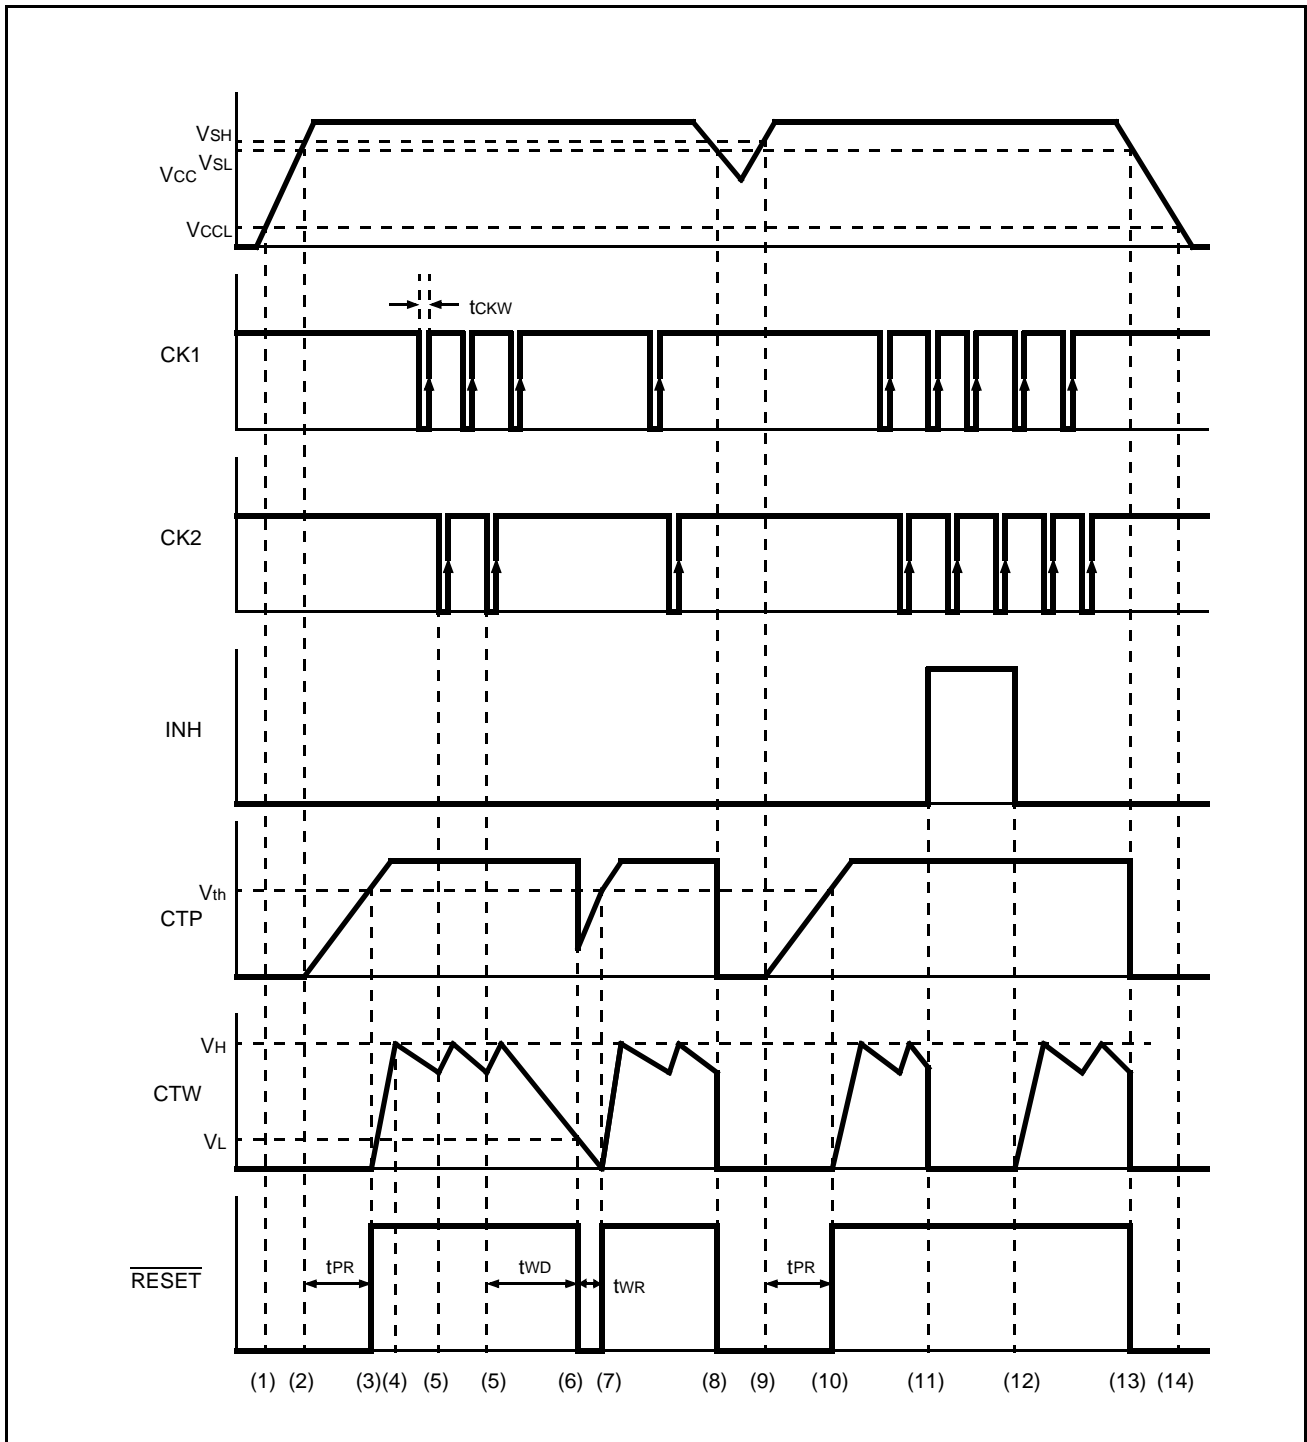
$V_{SH}$
$V_{CC}$ $V_{SL}$
$V_{CCL}$
$t_{CKW}$
CK1
CK2
INH
$V_{th}$
CTP
$V_H$
CTW
$V_L$
$\overline{RESET}$
$t_{PR}$
$t_{WD}$
$t_{WR}$
$t_{PR}$
(1) (2) (3)(4) (5) (5) (6) (7) (8) (9) (10) (11) (12) (13) (14)